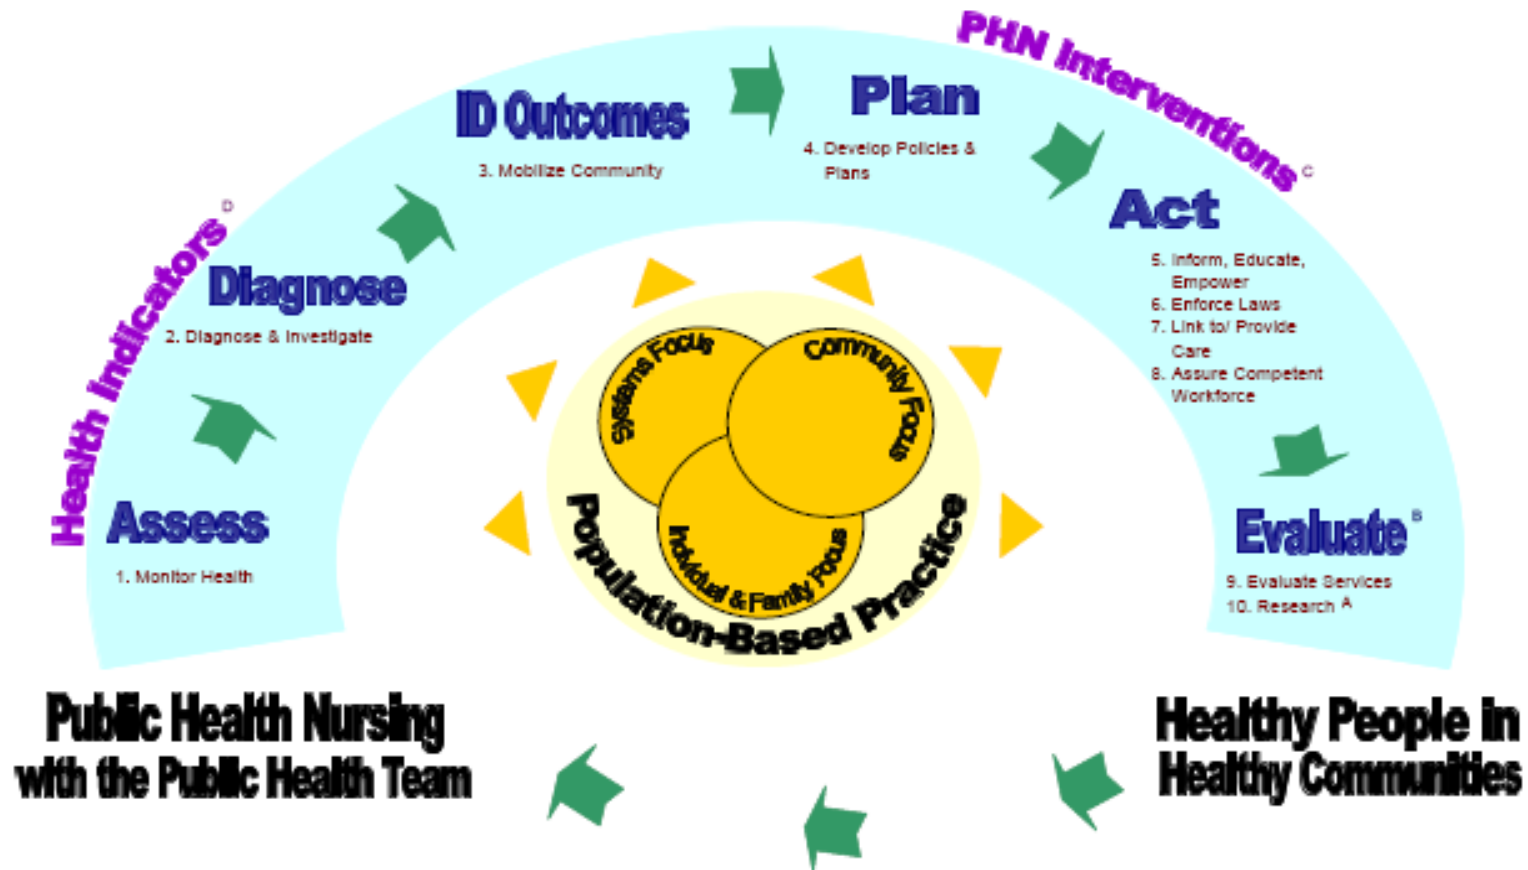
Health Indicators D

Assess

1. Monitor Health

Diagnose

2. Diagnose & Investigate

ID Outcomes

3. Mobilize Community

Plan

4. Develop Policies & Plans

PHN Interventions C

Act

5. Inform, Educate, Empower
6. Enforce Laws
7. Link to/ Provide Care
8. Assure Competent Workforce

Evaluate B

9. Evaluate Services
10. Research A

Systems Focus

Community Focus

Individual & Family Focus

Population-Based Practice

Public Health Nursing with the Public Health Team

Healthy People in Healthy Communities